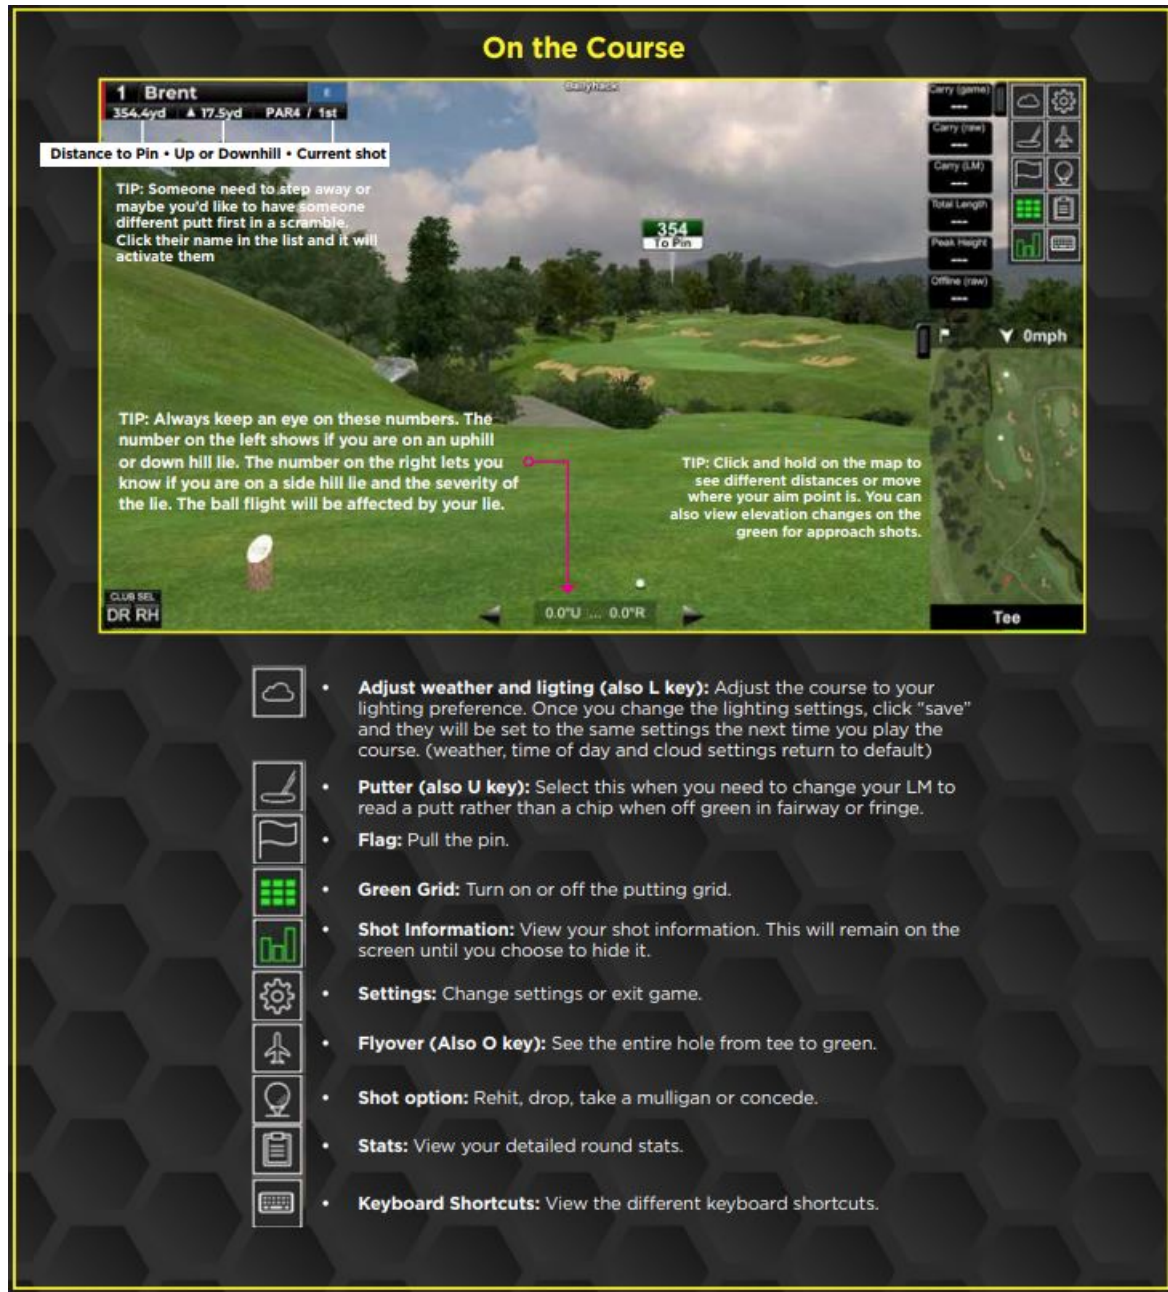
On the Course

1 Brent
354.4yd ▲17.5yd PAR4 / 1st

Ballyhack

Distance to Pin • Up or Downhill • Current shot

TIP: Someone need to step away or maybe you'd like to have someone different putt first in a scramble. Click their name in the list and it will activate them

354
To Pin

Carry (game)
---
Carry (raw)
---
Carry (LM)
---
Total Length
---
Peak Height
---
Offline (raw)
---

0mph

TIP: Always keep an eye on these numbers. The number on the left shows if you are on an uphill or down hill lie. The number on the right lets you know if you are on a side hill lie and the severity of the lie. The ball flight will be affected by your lie.

TIP: Click and hold on the map to see different distances or move where your aim point is. You can also view elevation changes on the green for approach shots.

CLUB SEL
DR RH

0.0°U ... 0.0°R

Tee

• Adjust weather and ligting (also L key): Adjust the course to your lighting preference. Once you change the lighting settings, click "save" and they will be set to the same settings the next time you play the course. (weather, time of day and cloud settings return to default)

• Putter (also U key): Select this when you need to change your LM to read a putt rather than a chip when off green in fairway or fringe.

• Flag: Pull the pin.

• Green Grid: Turn on or off the putting grid.

• Shot Information: View your shot information. This will remain on the screen until you choose to hide it.

• Settings: Change settings or exit game.

• Flyover (Also O key): See the entire hole from tee to green.

• Shot option: Rehit, drop, take a mulligan or concede.

• Stats: View your detailed round stats.

• Keyboard Shortcuts: View the different keyboard shortcuts.